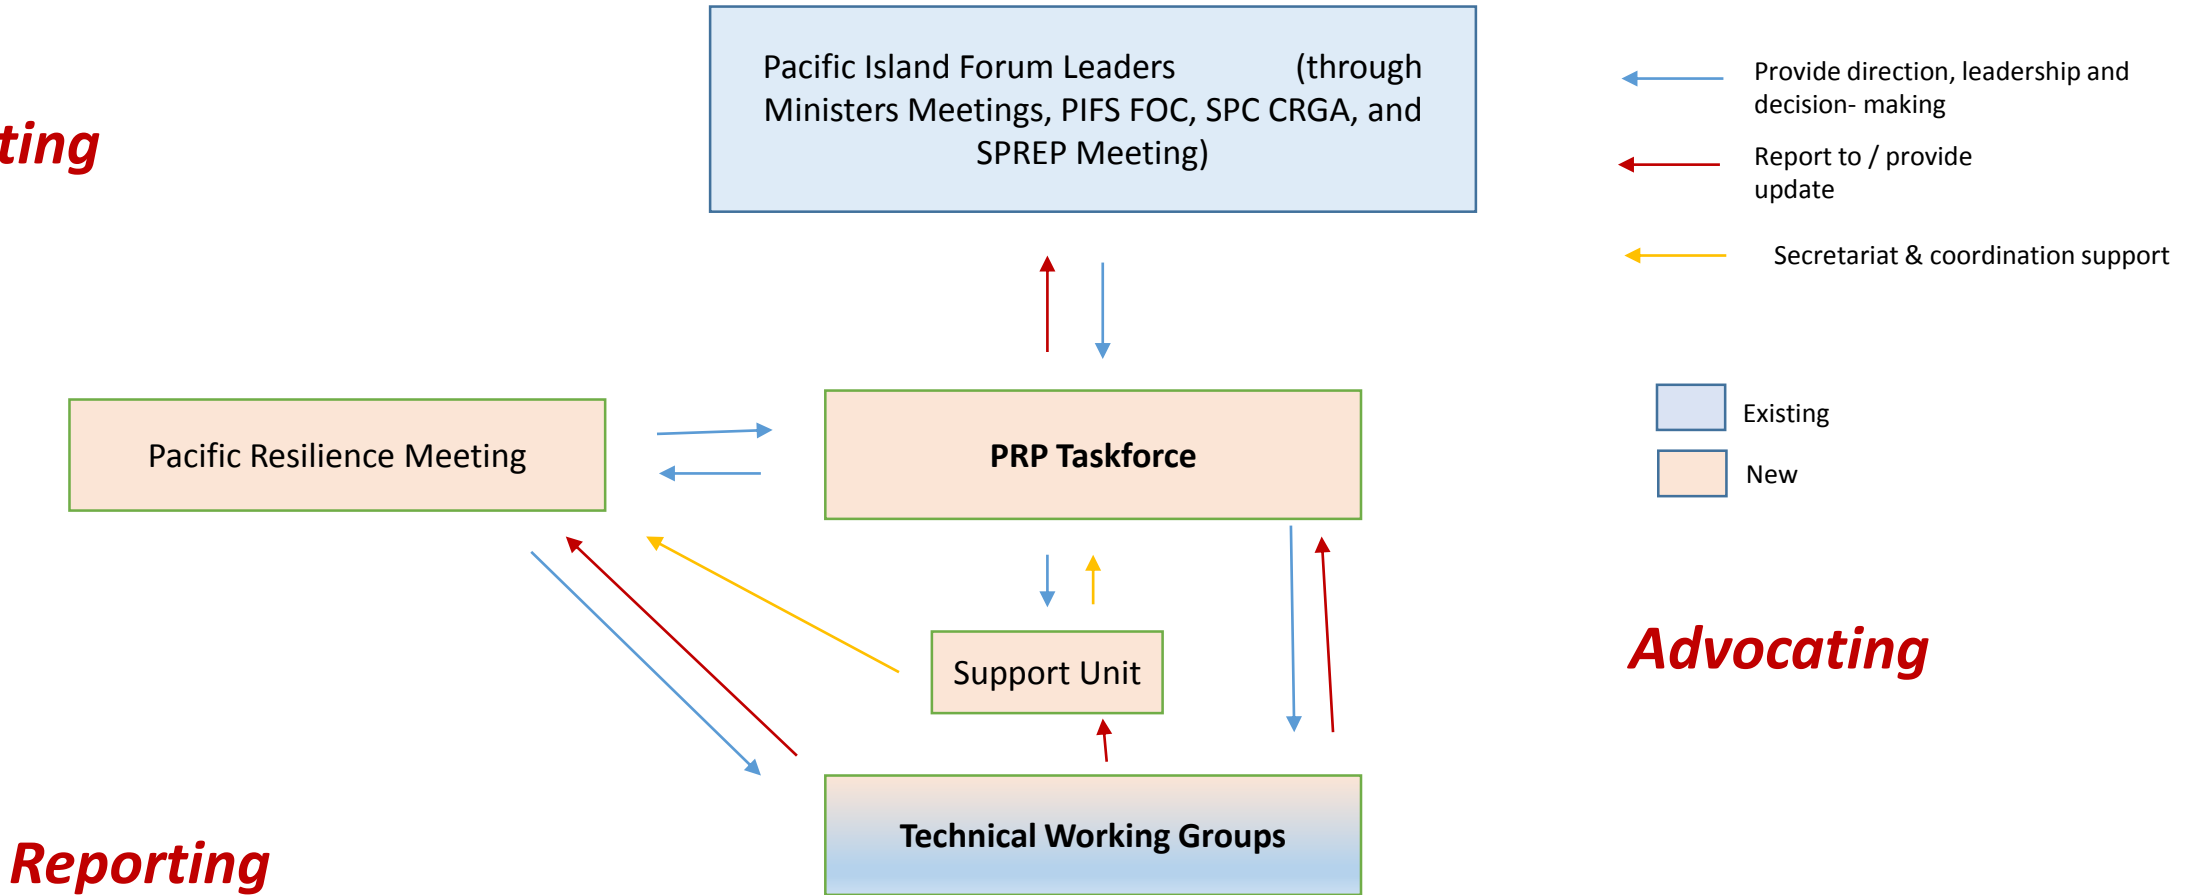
ting

Pacific Island Forum Leaders (through Ministers Meetings, PIFS FOC, SPC CRGA, and SPREP Meeting)

Provide direction, leadership and decision- making

Report to / provide update

Secretariat & coordination support

Existing

New

Pacific Resilience Meeting

PRP Taskforce

Support Unit

Advocating

Technical Working Groups

Reporting